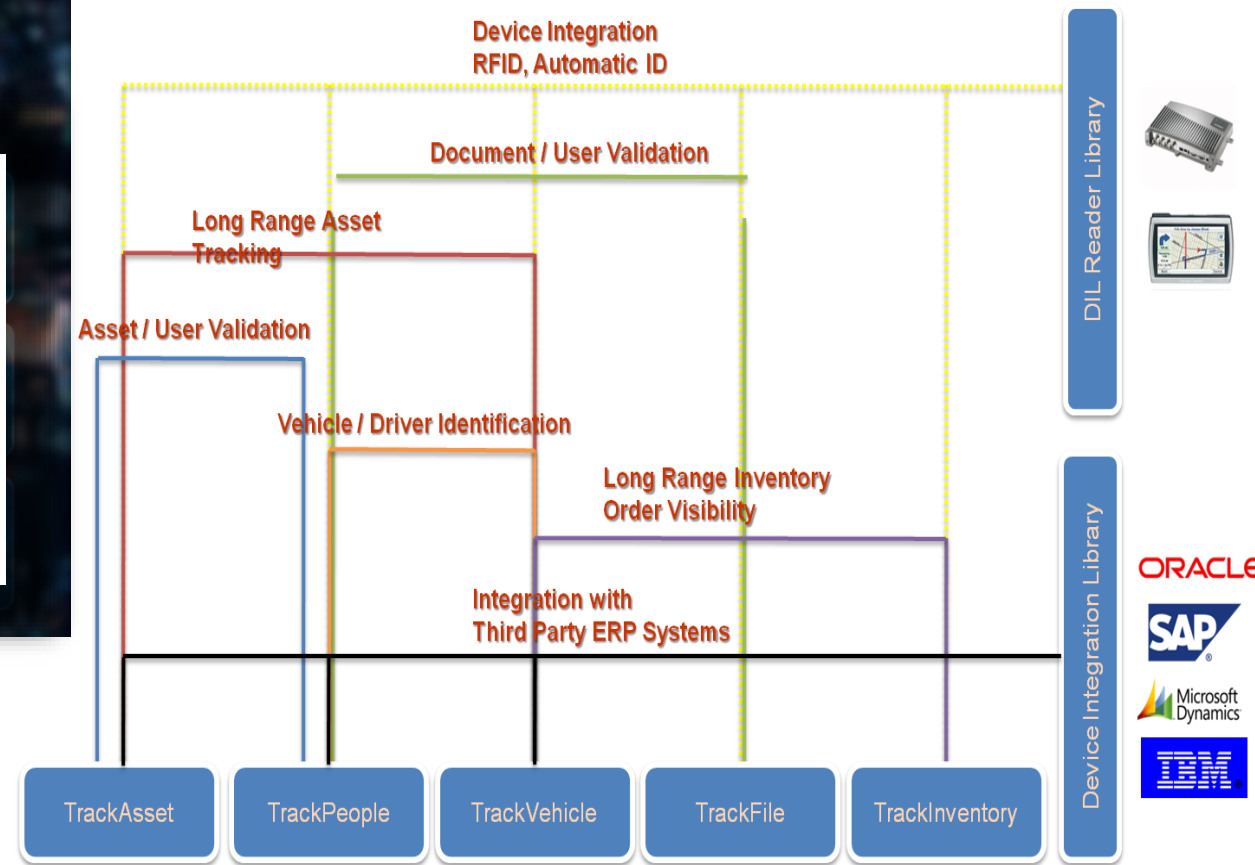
Device Integration
RFID, Automatic ID

Document / User Validation

Long Range Asset Tracking

Asset / User Validation

Vehicle / Driver Identification

Long Range Inventory
Order Visibility

Integration with
Third Party ERP Systems

DIL Reader Library

Device Integration Library

ORACLE

SAP

Microsoft Dynamics

IBM

TrackAsset

TrackPeople

TrackVehicle

TrackFile

TrackInventory